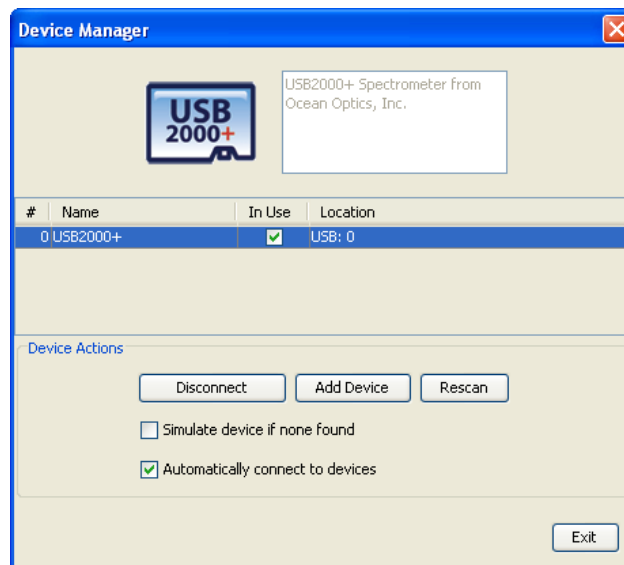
Device Manager

USB 2000+

USB2000+ Spectrometer from Ocean Optics, Inc.

| # | Name | In Use | Location |
|---|---|---|---|
| 0 | USB2000+ | ✓ | USB: 0 |

Device Actions

Disconnect

Add Device

Rescan

Simulate device if none found

Automatically connect to devices

Exit